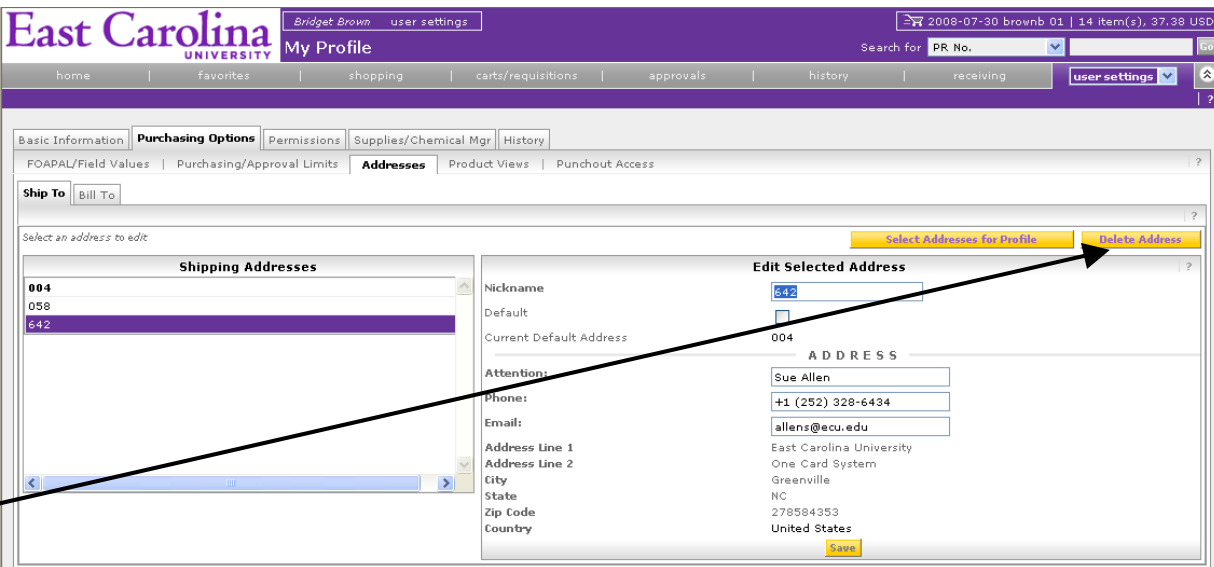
East Carolina UNIVERSITY

Bridget Brown user settings

My Profile

2008-07-30 brownb 01 | 14 item(s), 37.38 USD

Search for PR No. Go

home | favorites | shopping | carts/requisitions | approvals | history | receiving | user settings

Basic Information | Purchasing Options | Permissions | Supplies/Chemical Mgr | History

FOAPAL/Field Values | Purchasing/Approval Limits | Addresses | Product Views | Punchout Access

Ship To | Bill To

Select an address to edit

Select Addresses for Profile

Delete Address

Shipping Addresses

004
058
642

Edit Selected Address

| | |
|---|---|
| Nickname | 642 |
| Default | |
| Current Default Address | 004 |

ADDRESS

| | |
|---|---|
| Attention: | Sue Allen |
| Phone: | +1 (252) 328-6434 |
| Email: | allens@ecu.edu |
| Address Line 1 | East Carolina University |
| Address Line 2 | One Card System |
| City | Greenville |
| State | NC |
| Zip Code | 278584353 |
| Country | United States |

Save